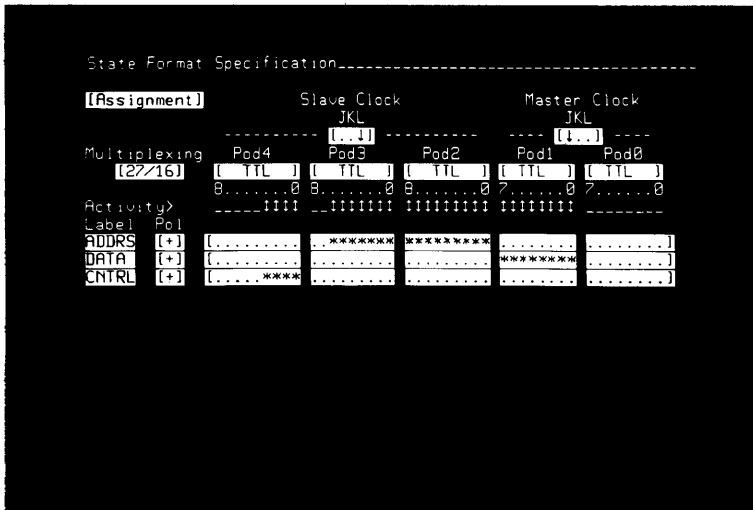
State Format Specification________________________________________

[Assignment] Slave Clock JKL ---------- [..↓] ---------- Master Clock JKL ---- [↓..] ----

Multiplexing [27/16]

| | Pod4 | Pod3 | Pod2 | Pod1 | Pod0 |
|---|---|---|---|---|---|
| | [ TTL ] | [ TTL ] | [ TTL ] | [ TTL ] | [ TTL ] |
| | 8.......0 | 8.......0 | 8.......0 | 7.......0 | 7.......0 |
| Activity> | _____↕↕↕↕ | __↕↕↕↕↕↕↕ | ↕↕↕↕↕↕↕↕↕ | ↕↕↕↕↕↕↕↕ | ________ |

| Label | Pol | | | | | |
|---|---|---|---|---|---|---|
| ADDRS | [+] | [......... | ..******* | ********* | ........ | ........] |
| DATA | [+] | [......... | ......... | ......... | ******** | ........] |
| CNTRL | [+] | [.....**** | ......... | ......... | ........ | ........] |